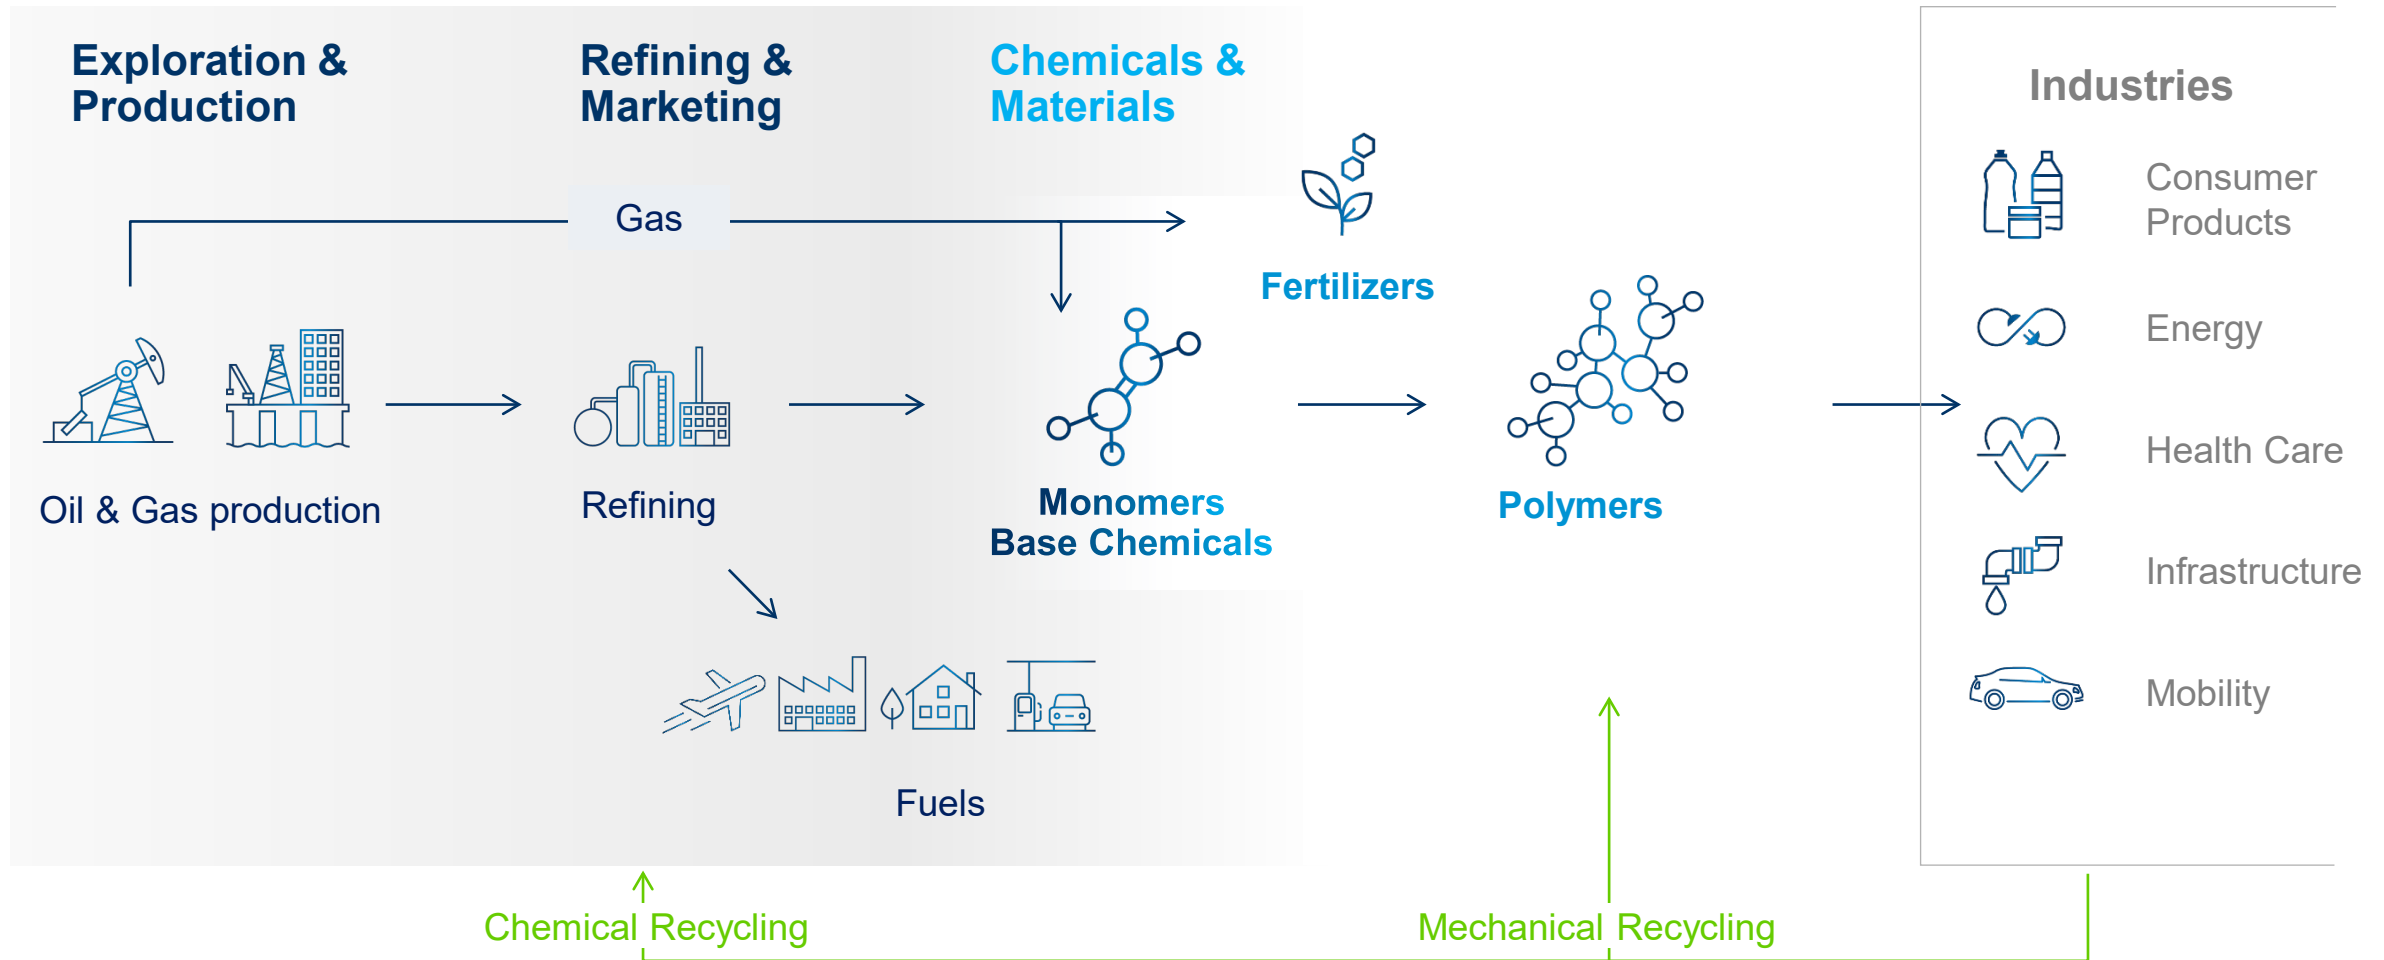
Exploration & Production

Refining & Marketing

Chemicals & Materials

Industries

Gas

Fertilizers

Consumer Products

Energy

Health Care

Infrastructure

Mobility

Oil & Gas production

Refining

Monomers
Base Chemicals

Polymers

Fuels

Chemical Recycling

Mechanical Recycling